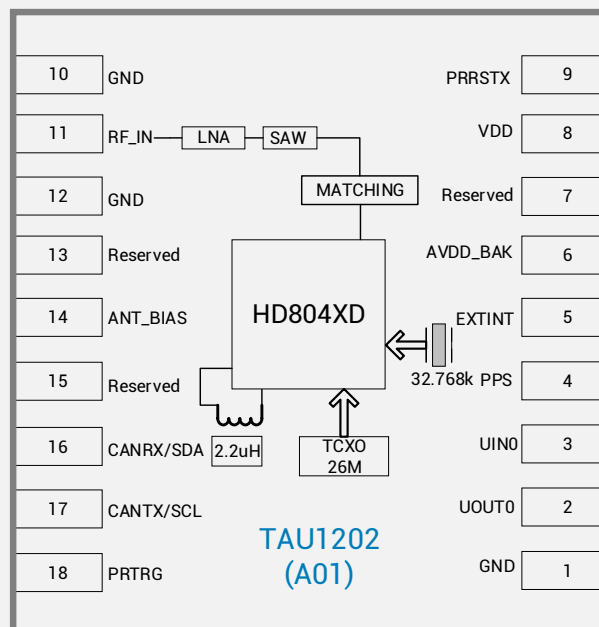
10 GND
11 RF_IN LNA SAW
MATCHING
12 GND
13 Reserved
14 ANT_BIAS
15 Reserved
16 CANRX/SDA 2.2uH
17 CANTX/SCL
18 PRTRG

HD804XD

TCXO 26M

32.768k

TAU1202 (A01)

PRRSTX 9
VDD 8
Reserved 7
AVDD_BAK 6
EXTINT 5
PPS 4
UIN0 3
UOUT0 2
GND 1